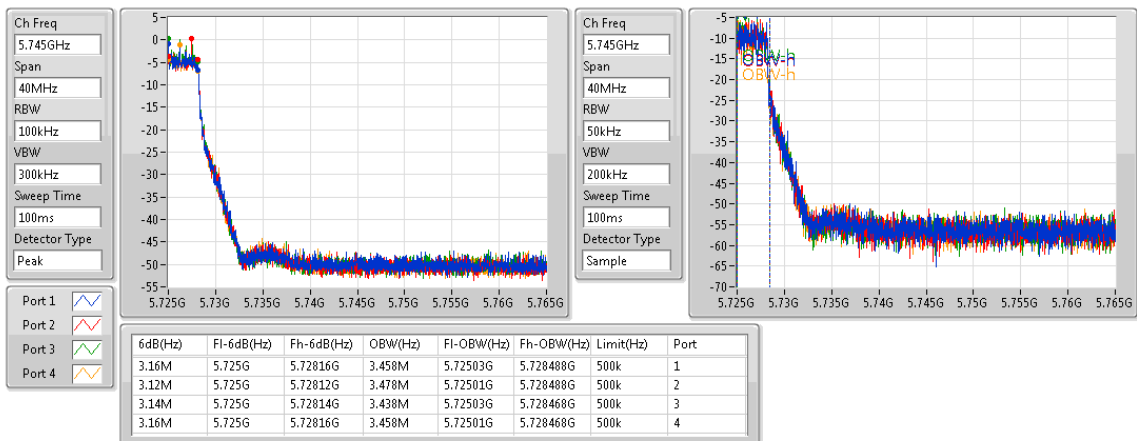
Ch Freq
5.745GHz
Span
40MHz
RBW
100kHz
VBW
300kHz
Sweep Time
100ms
Detector Type
Peak

5
0
-5
-10
-15
-20
-25
-30
-35
-40
-45
-50
-55
5.725G 5.73G 5.735G 5.74G 5.745G 5.75G 5.755G 5.76G 5.765G

Ch Freq
5.745GHz
Span
40MHz
RBW
50kHz
VBW
200kHz
Sweep Time
100ms
Detector Type
Sample

-5
-10
-15
-20
-25
-30
-35
-40
-45
-50
-55
-60
-65
-70
5.725G 5.73G 5.735G 5.74G 5.745G 5.75G 5.755G 5.76G 5.765G

OBW-h
OBW-h
OBW-h

Port 1
Port 2
Port 3
Port 4

| 6dB(Hz) | Fl-6dB(Hz) | Fh-6dB(Hz) | OBW(Hz) | Fl-OBW(Hz) | Fh-OBW(Hz) | Limit(Hz) | Port |
|---|---|---|---|---|---|---|---|
| 3.16M | 5.725G | 5.72816G | 3.458M | 5.72503G | 5.728488G | 500k | 1 |
| 3.12M | 5.725G | 5.72812G | 3.478M | 5.72501G | 5.728488G | 500k | 2 |
| 3.14M | 5.725G | 5.72814G | 3.438M | 5.72503G | 5.728468G | 500k | 3 |
| 3.16M | 5.725G | 5.72816G | 3.458M | 5.72501G | 5.728468G | 500k | 4 |